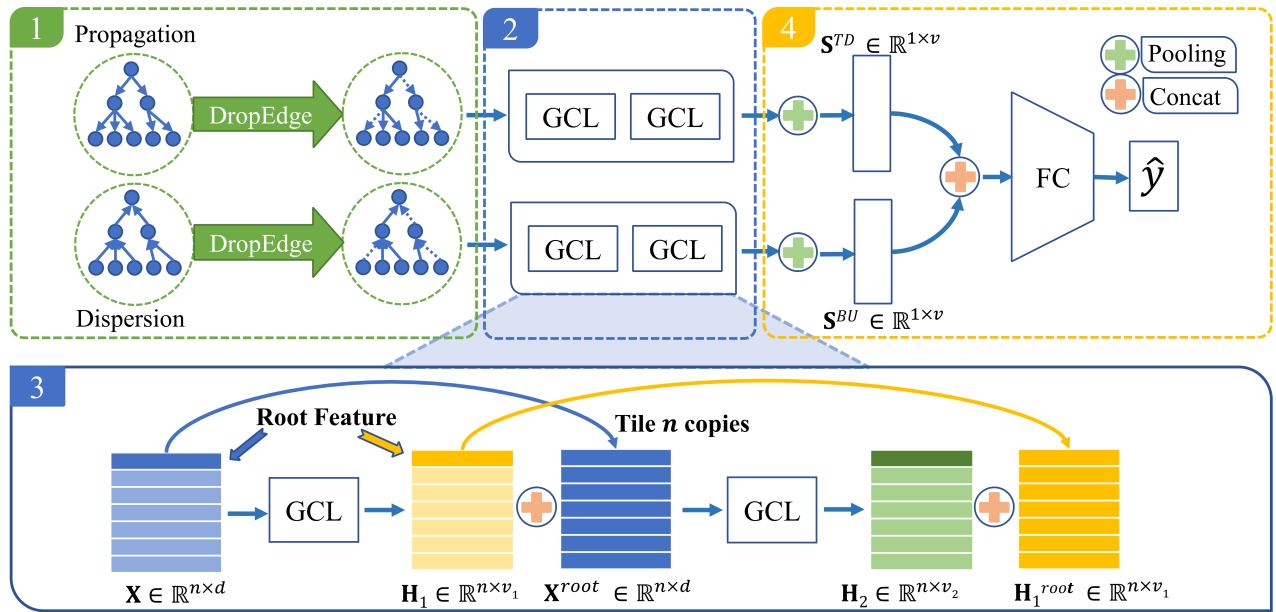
1 Propagation

DropEdge

DropEdge

Dispersion

2

GCL GCL

GCL GCL

4

$\mathbf{S}^{TD} \in \mathbb{R}^{1\times v}$

$\mathbf{S}^{BU} \in \mathbb{R}^{1\times v}$

Pooling

Concat

FC

$\hat{y}$

3

Root Feature

Tile $n$ copies

GCL

GCL

$\mathbf{X} \in \mathbb{R}^{n\times d}$

$\mathbf{H}_1 \in \mathbb{R}^{n\times v_1}$

$\mathbf{X}^{root} \in \mathbb{R}^{n\times d}$

$\mathbf{H}_2 \in \mathbb{R}^{n\times v_2}$

$\mathbf{H}_1{}^{root} \in \mathbb{R}^{n\times v_1}$